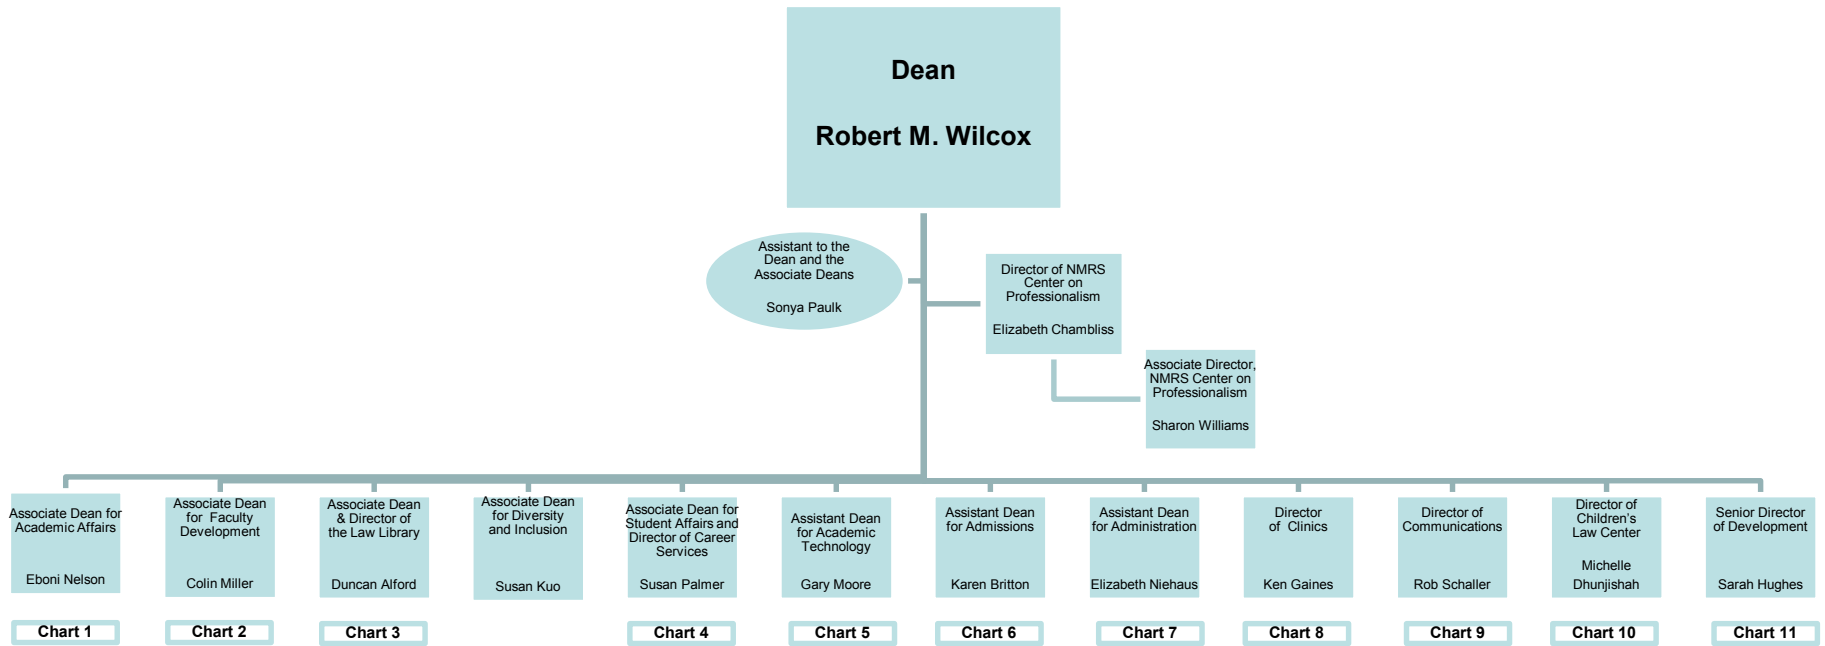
Dean

Robert M. Wilcox

Assistant to the Dean and the Associate Deans

Sonya Paulk

Director of NMRS Center on Professionalism

Elizabeth Chambliss

Associate Director, NMRS Center on Professionalism

Sharon Williams

Associate Dean for Academic Affairs

Eboni Nelson

Chart 1

Associate Dean for Faculty Development

Colin Miller

Chart 2

Associate Dean & Director of the Law Library

Duncan Alford

Chart 3

Associate Dean for Diversity and Inclusion

Susan Kuo

Associate Dean for Student Affairs and Director of Career Services

Susan Palmer

Chart 4

Assistant Dean for Academic Technology

Gary Moore

Chart 5

Assistant Dean for Admissions

Karen Britton

Chart 6

Assistant Dean for Administration

Elizabeth Niehaus

Chart 7

Director of Clinics

Ken Gaines

Chart 8

Director of Communications

Rob Schaller

Chart 9

Director of Children's Law Center

Michelle Dhunjishah

Chart 10

Senior Director of Development

Sarah Hughes

Chart 11